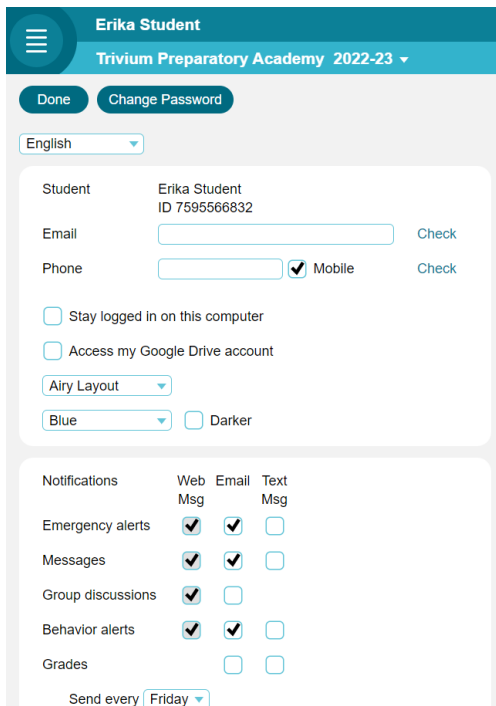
Erika Student

Trivium Preparatory Academy 2022-23

Done

Change Password

English

Student

Erika Student
ID 7595566832

Email

Check

Phone

Mobile

Check

Stay logged in on this computer

Access my Google Drive account

Airy Layout

Blue

Darker

| Notifications | Web Msg | Email | Text Msg |
|---|---|---|---|
| Emergency alerts | ✓ | ✓ | |
| Messages | ✓ | ✓ | |
| Group discussions | ✓ | | |
| Behavior alerts | ✓ | ✓ | |
| Grades | | | |

Send every Friday